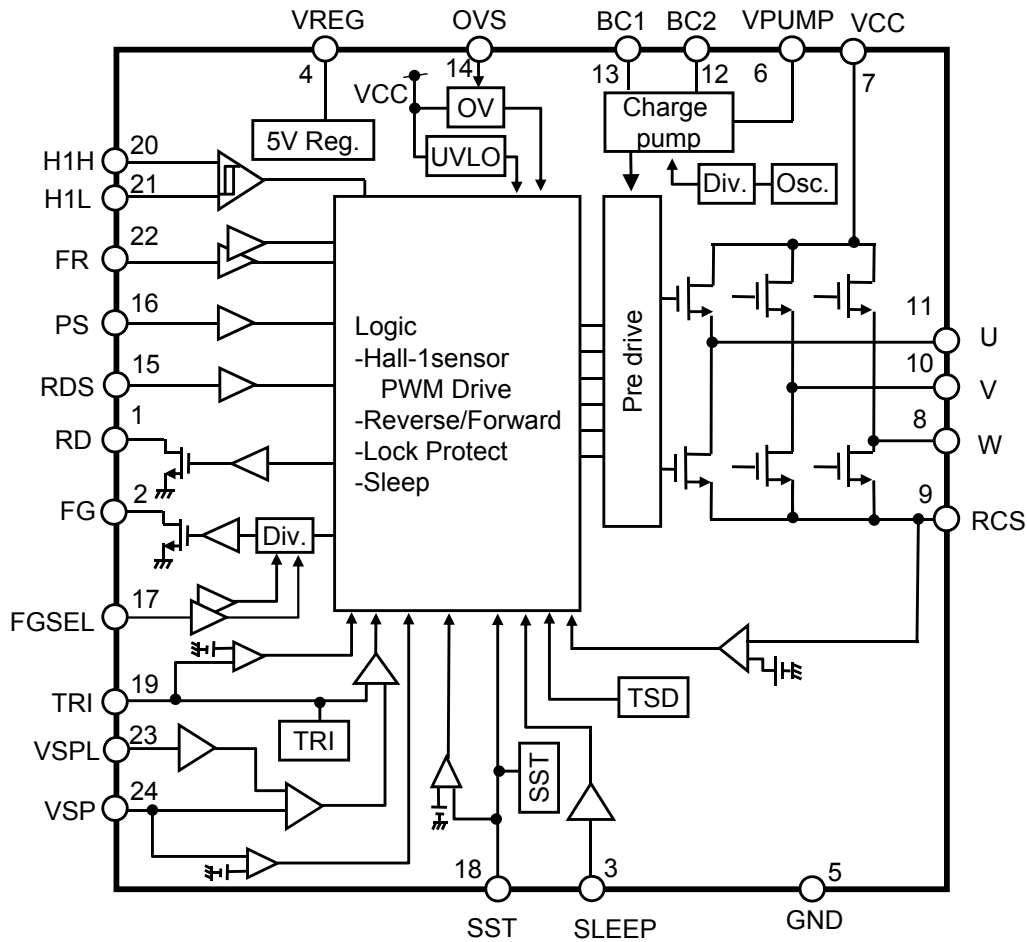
VREG
OVS
BC1
BC2
VPUMP
VCC
4
14
13
12
6
7
VCC
OV
Charge pump
5V Reg.
UVLO
Div.
Osc.
H1H
20
H1L
21
FR
22
PS
16
RDS
15
RD
1
FG
2
Div.
FGSEL
17
TRI
19
TRI
VSPL
23
VSP
24
Logic
-Hall-1sensor
PWM Drive
-Reverse/Forward
-Lock Protect
-Sleep
Pre drive
11
U
10
V
8
W
9
RCS
TSD
SST
18
SST
3
SLEEP
5
GND